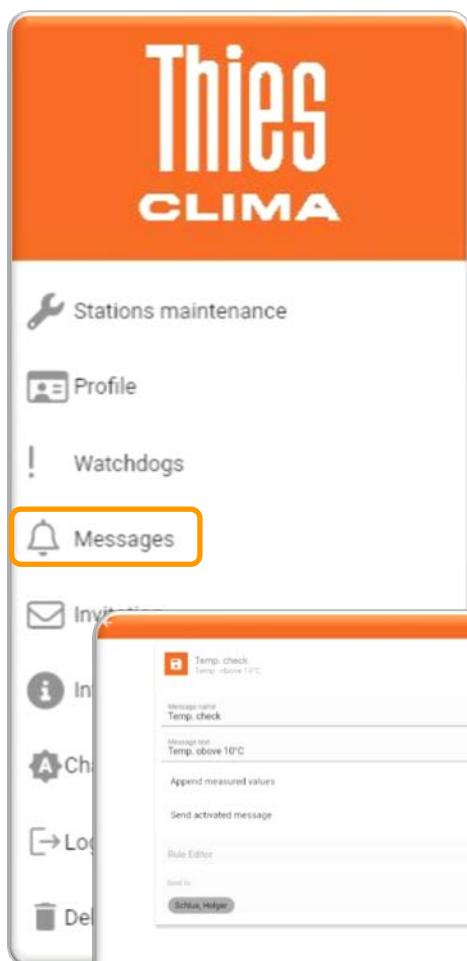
Thies
CLIMA

Stations maintenance

Profile

Watchdogs

Messages

Invit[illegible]

In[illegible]

Ch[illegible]

Log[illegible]

Del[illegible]

Temp. check
Temp. above 10°C

Message name
Temp. check

Message text
Temp. above 10°C

Append measured values

Send activated message

Rule Editor

Send to

Schlue, Holger